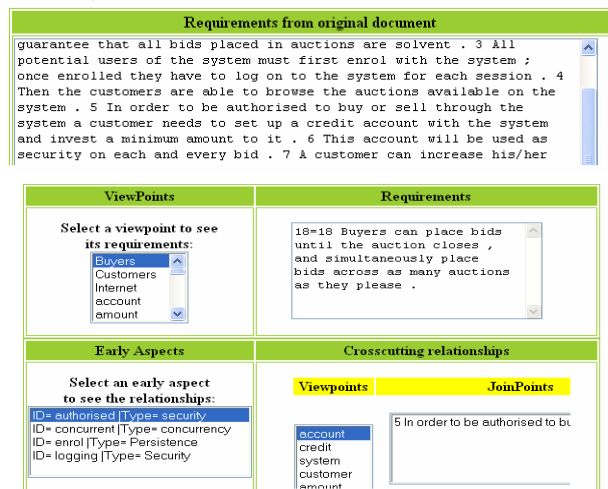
Requirements from original document

guarantee that all bids placed in auctions are solvent . 3 All potential users of the system must first enrol with the system ; once enrolled they have to log on to the system for each session . 4 Then the customers are able to browse the auctions available on the system . 5 In order to be authorised to buy or sell through the system a customer needs to set up a credit account with the system and invest a minimum amount to it . 6 This account will be used as security on each and every bid . 7 A customer can increase his/her

ViewPoints

Select a viewpoint to see its requirements:

Buyers
Customers
Internet
account
amount

Requirements

18=18 Buyers can place bids until the auction closes , and simultaneously place bids across as many auctions as they please .

Early Aspects

Select an early aspect to see the relationships:

ID= authorised |Type= security
ID= concurrent |Type= concurrency
ID= enrol |Type= Persistence
ID= logging |Type= Security

Crosscutting relationships

Viewpoints

JoinPoints

account
credit
system
customer
amount

5 In order to be authorised to bu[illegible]